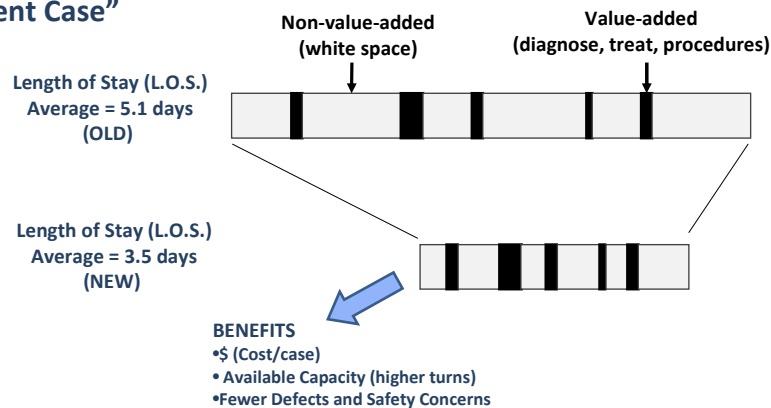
ent Case"

Non-value-added (white space)

Value-added (diagnose, treat, procedures)

Length of Stay (L.O.S.) Average = 5.1 days (OLD)

Length of Stay (L.O.S.) Average = 3.5 days (NEW)

BENEFITS
•$ (Cost/case)
• Available Capacity (higher turns)
•Fewer Defects and Safety Concerns